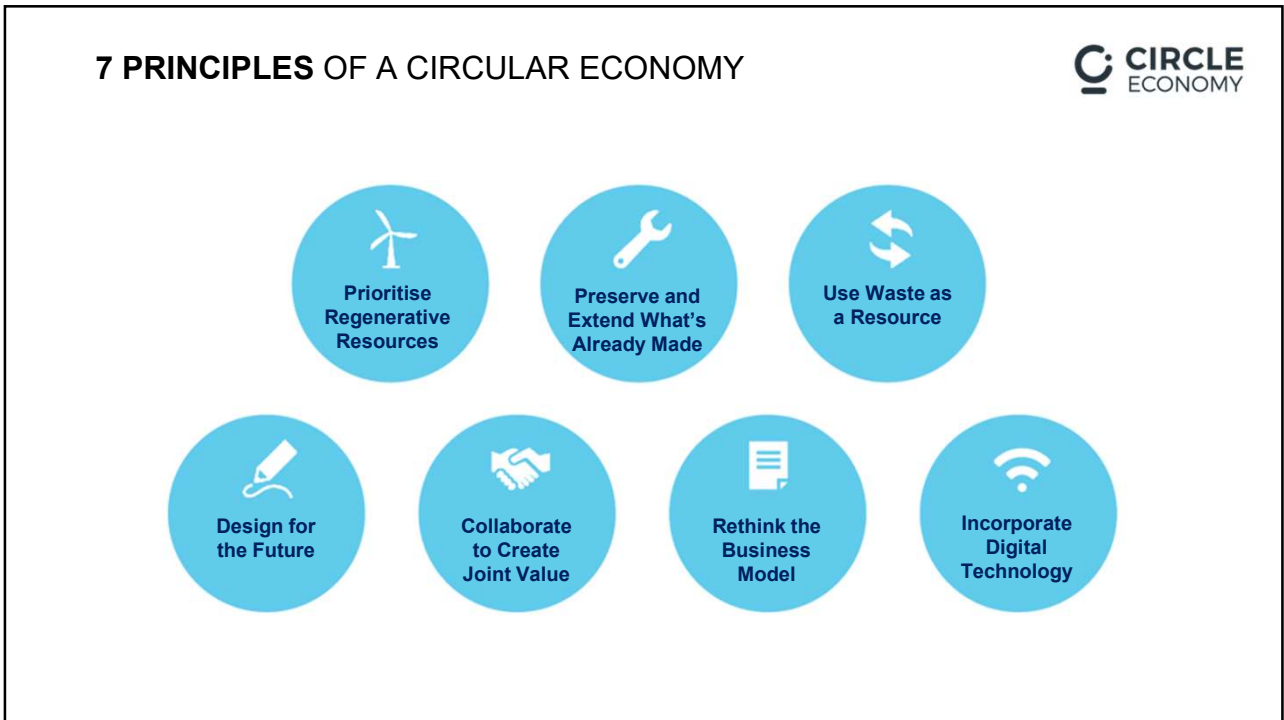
7 PRINCIPLES OF A CIRCULAR ECONOMY

CIRCLE ECONOMY

Prioritise Regenerative Resources

Preserve and Extend What's Already Made

Use Waste as a Resource

Design for the Future

Collaborate to Create Joint Value

Rethink the Business Model

Incorporate Digital Technology